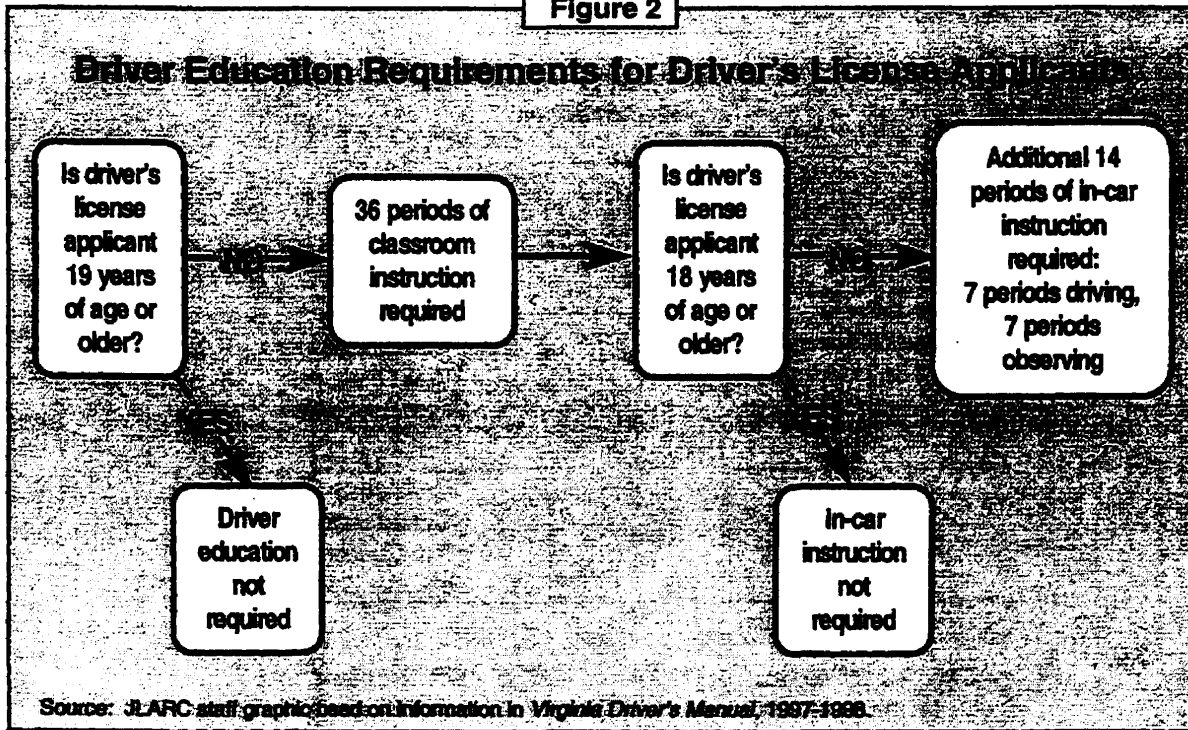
Figure 2

Driver Education Requirements for Driver's License Applicants

Is driver's license applicant 19 years of age or older?

NO

36 periods of classroom instruction required

Is driver's license applicant 18 years of age or older?

NO

Additional 14 periods of in-car instruction required: 7 periods driving, 7 periods observing

YES

Driver education not required

YES

In-car instruction not required

Source: JLARC staff graphic based on information in Virginia Driver's Manual, 1997-1998.